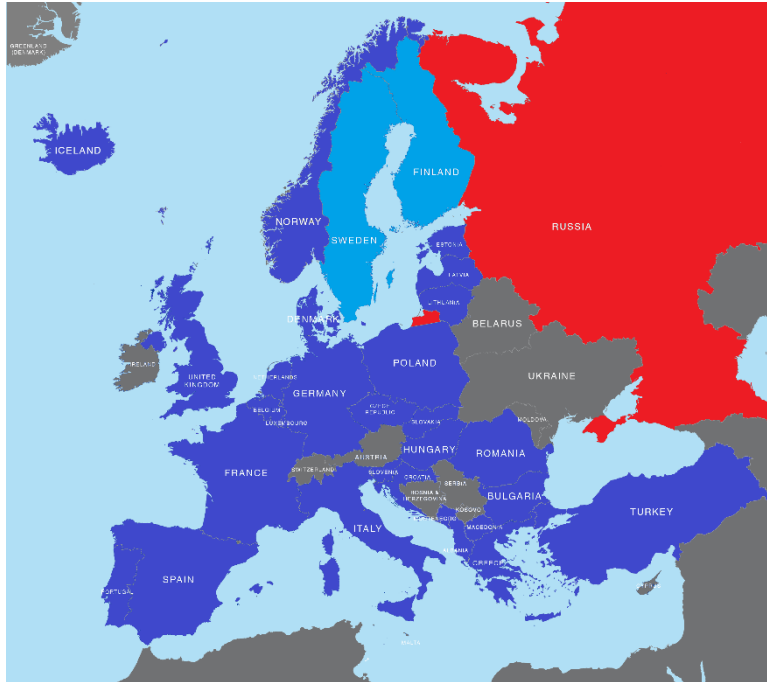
GREENLAND (DENMARK)

ICELAND

FINLAND

SWEDEN

NORWAY

RUSSIA

ESTONIA

LATVIA

LITHUANIA

DENMARK

BELARUS

IRELAND

UNITED KINGDOM

NETHERLANDS

POLAND

UKRAINE

GERMANY

BELGIUM

CZECH REPUBLIC

LUXEMBOURG

SLOVAKIA

MOLDOVA

FRANCE

SWITZERLAND

AUSTRIA

HUNGARY

ROMANIA

SLOVENIA

CROATIA

SERBIA

BOSNIA & HERZEGOVINA

BULGARIA

KOSOVO

MONTENEGRO

MACEDONIA

ITALY

TURKEY

ALBANIA

GREECE

SPAIN

PORTUGAL

CYPRUS

MALTA